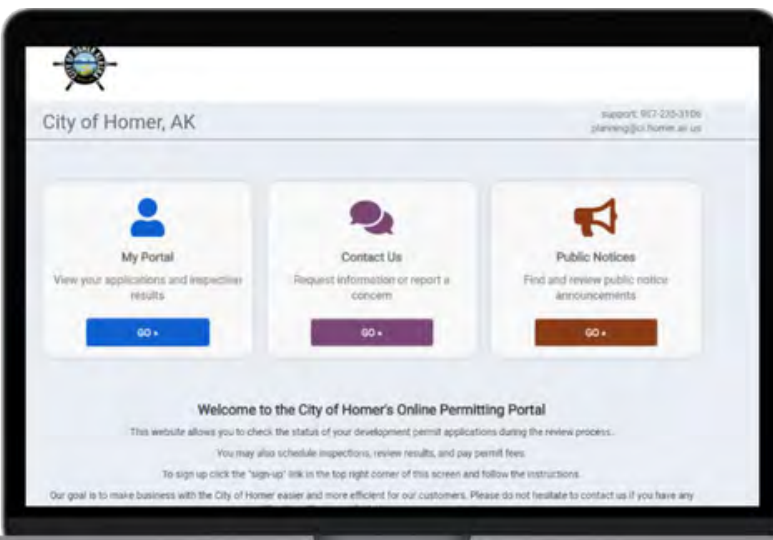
City of Homer, AK

support: 907-235-3106
planning@ci.homer.ak.us

My Portal
View your applications and inspection results
GO »

Contact Us
Request information or report a concern
GO »

Public Notices
Find and review public notice announcements
GO »

Welcome to the City of Homer's Online Permitting Portal

This website allows you to check the status of your development permit applications during the review process.

You may also schedule inspections, review results, and pay permit fees.

To sign up click the "sign-up" link in the top right corner of this screen and follow the instructions.

Our goal is to make business with the City of Homer easier and more efficient for our customers. Please do not hesitate to contact us if you have any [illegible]